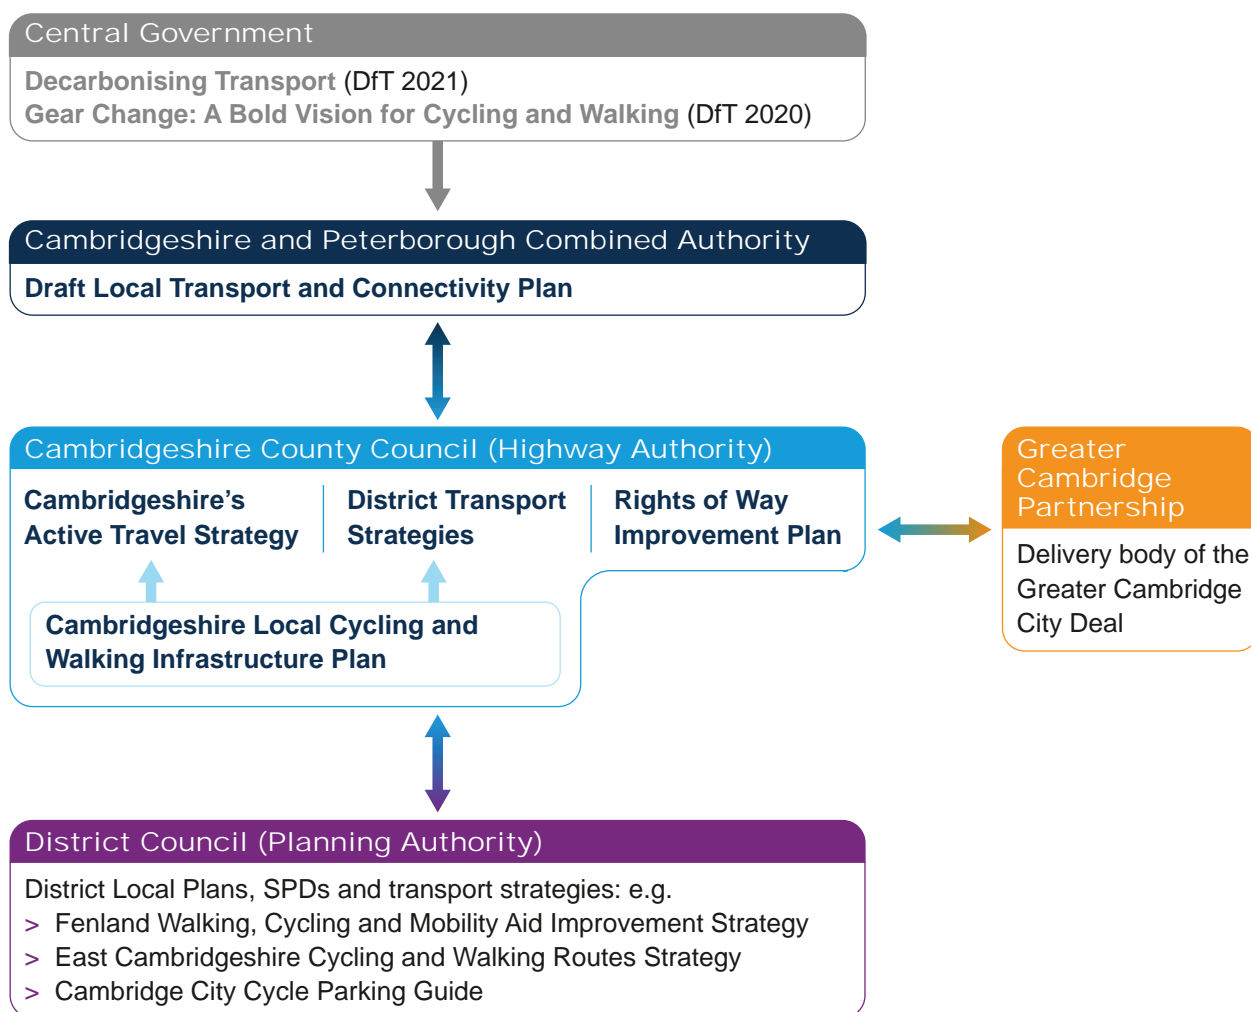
Central Government

Decarbonising Transport (DfT 2021)
Gear Change: A Bold Vision for Cycling and Walking (DfT 2020)

Cambridgeshire and Peterborough Combined Authority

Draft Local Transport and Connectivity Plan

Cambridgeshire County Council (Highway Authority)

Cambridgeshire's Active Travel Strategy

District Transport Strategies

Rights of Way Improvement Plan

Cambridgeshire Local Cycling and Walking Infrastructure Plan

Greater Cambridge Partnership

Delivery body of the Greater Cambridge City Deal

District Council (Planning Authority)

District Local Plans, SPDs and transport strategies: e.g.
> Fenland Walking, Cycling and Mobility Aid Improvement Strategy
> East Cambridgeshire Cycling and Walking Routes Strategy
> Cambridge City Cycle Parking Guide